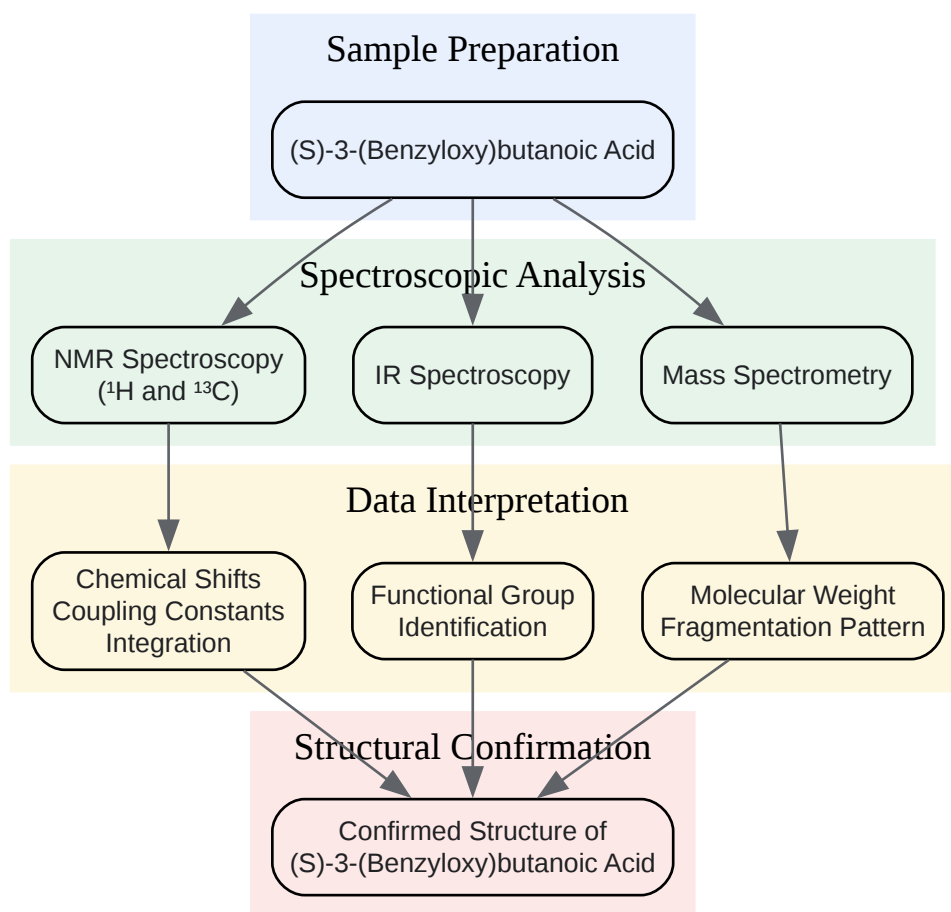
Sample Preparation

(S)-3-(Benzyloxy)butanoic Acid

Spectroscopic Analysis

NMR Spectroscopy ($^1$H and $^{13}$C)

IR Spectroscopy

Mass Spectrometry

Data Interpretation

Chemical Shifts
Coupling Constants
Integration

Functional Group Identification

Molecular Weight
Fragmentation Pattern

Structural Confirmation

Confirmed Structure of (S)-3-(Benzyloxy)butanoic Acid